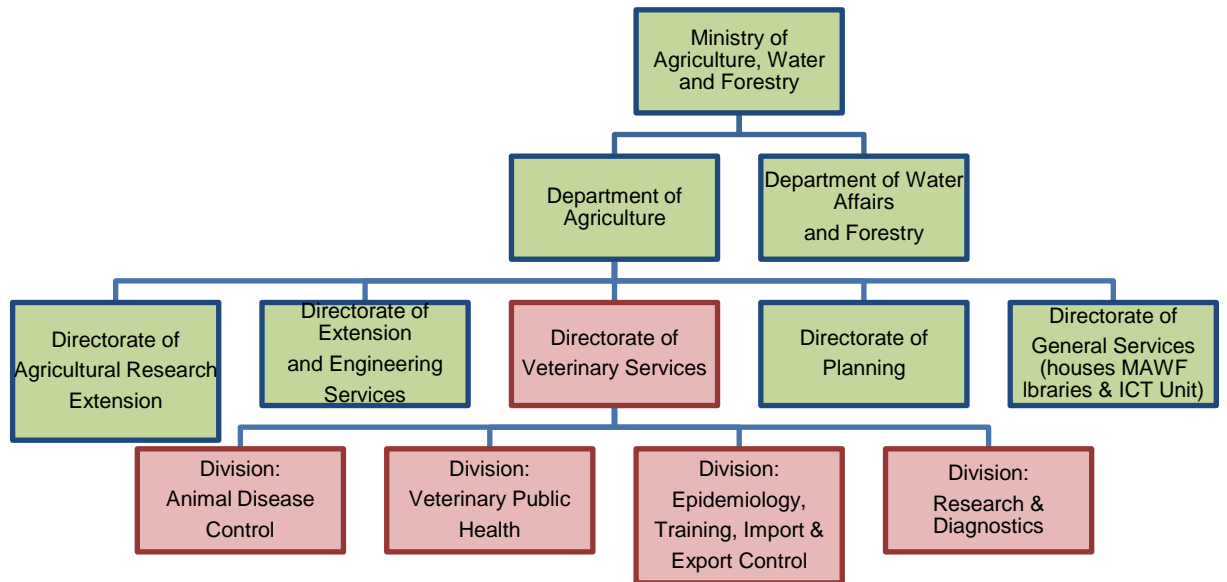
Ministry of Agriculture, Water and Forestry

Department of Agriculture

Department of Water Affairs and Forestry

Directorate of Agricultural Research Extension

Directorate of Extension and Engineering Services

Directorate of Veterinary Services

Directorate of Planning

Directorate of General Services (houses MAWF lbraries & ICT Unit)

Division: Animal Disease Control

Division: Veterinary Public Health

Division: Epidemiology, Training, Import & Export Control

Division: Research & Diagnostics